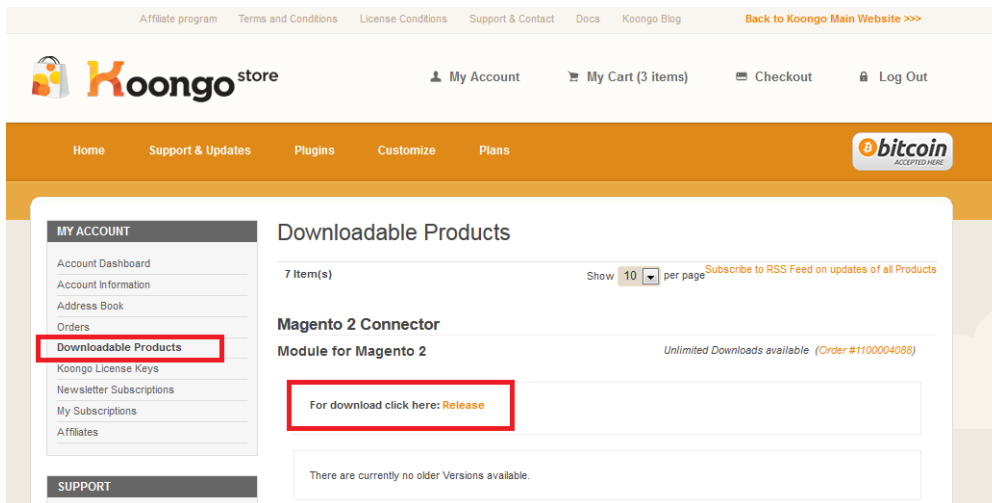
Affiliate program Terms and Conditions License Conditions Support & Contact Docs Koongo Blog Back to Koongo Main Website >>>

Koongo store

My Account My Cart (3 items) Checkout Log Out

Home Support & Updates Plugins Customize Plans

bitcoin ACCEPTED HERE

MY ACCOUNT

Account Dashboard
Account Information
Address Book
Orders
Downloadable Products
Koongo License Keys
Newsletter Subscriptions
My Subscriptions
Affiliates

SUPPORT

Downloadable Products

7 Item(s)

Show 10 per page Subscribe to RSS Feed on updates of all Products

Magento 2 Connector

Module for Magento 2

Unlimited Downloads available (Order #1100004088)

For download click here: Release

There are currently no older Versions available.